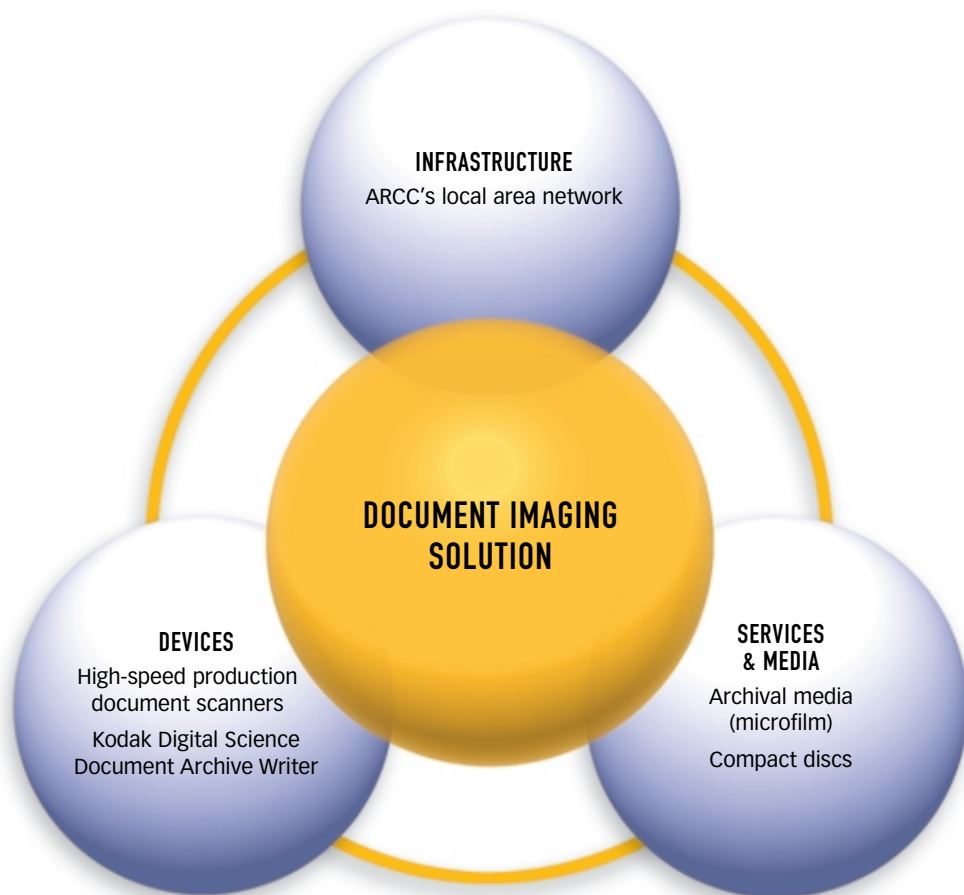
INFRASTRUCTURE
ARCC's local area network

DOCUMENT IMAGING SOLUTION

DEVICES
High-speed production document scanners
Kodak Digital Science Document Archive Writer

SERVICES & MEDIA
Archival media (microfilm)
Compact discs